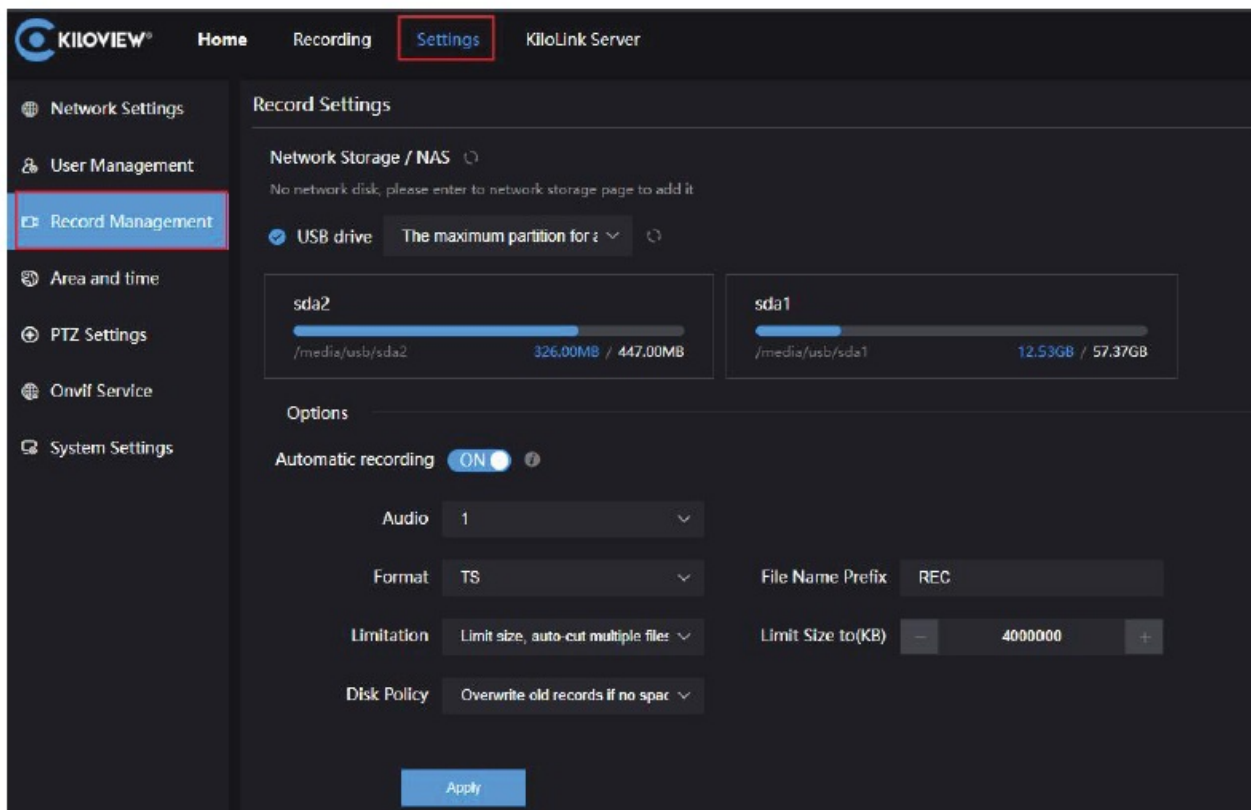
KILOVIEW® Home Recording Settings KiloLink Server

Network Settings
User Management
Record Management
Area and time
PTZ Settings
Onvif Service
System Settings

Record Settings

Network Storage / NAS

No network disk, please enter to network storage page to add it

USB drive The maximum partition for a

sda2
/media/usb/sda2 326.00MB / 447.00MB

sda1
/media/usb/sda1 12.53GB / 57.37GB

Options

Automatic recording ON

Audio 1

Format TS

File Name Prefix REC

Limitation Limit size, auto-cut multiple files

Limit Size to(KB) – 4000000 +

Disk Policy Overwrite old records if no spac

Apply